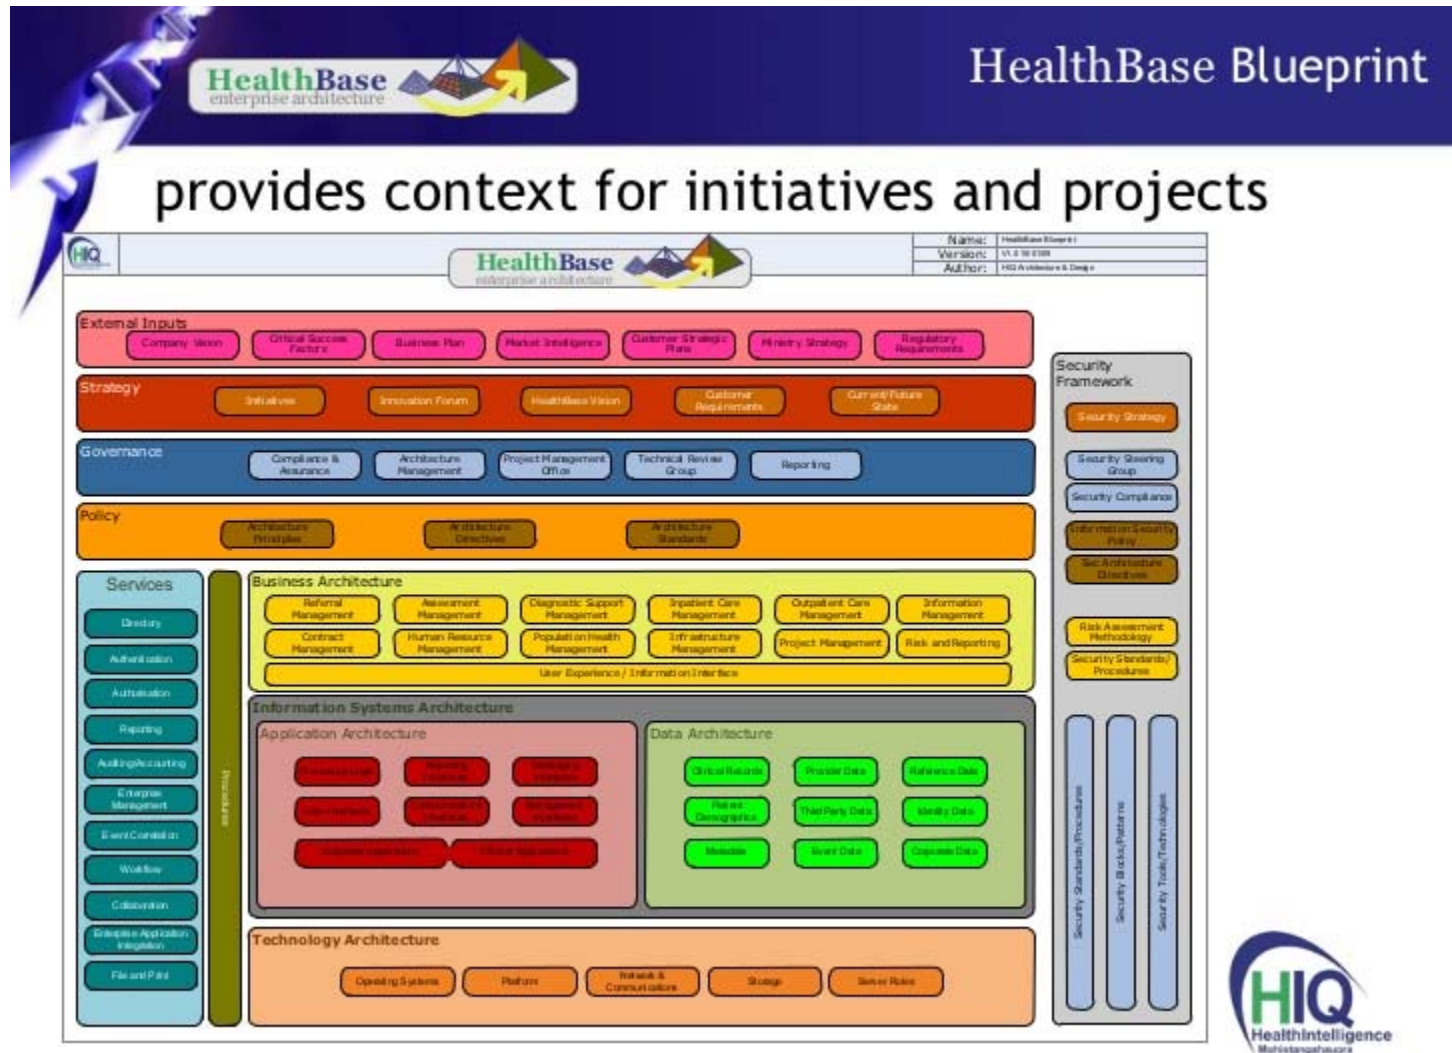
HealthBase enterprise architecture

HealthBase Blueprint

provides context for initiatives and projects

HIQ

HealthBase enterprise architecture

| Name: | HealthBase Blueprint |
|---|---|
| Version: | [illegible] |
| Author: | HIQ Architecture & Design |

External Inputs
Company Vision
Critical Success Factors
Business Plan
Market Intelligence
Customer Strategic Plans
Ministry Strategy
Regulatory Requirements

Strategy
Initiatives
Innovation Forum
HealthBase Vision
Customer Requirements
Current/Future State

Governance
Compliance & Assurance
Architecture Management
Project Management Office
Technical Review Group
Reporting

Policy
Architecture Principles
Architecture Directives
Architecture Standards

Security Framework
Security Strategy
Security Steering Group
Security Compliance
Information Security Policy
Sec Architecture Directives
Risk Assessment Methodology
Security Standards/ Procedures
Security Standards/Procedures
Security Blocks/Patterns
Security Tools/Technologies

Services
Directory
Authentication
Authorisation
Reporting
Auditing/Accounting
Enterprise Management
Event Correlation
Workflow
Collaboration
Enterprise Application Integration
File and Print

Procedures

Business Architecture
Referral Management
Assessment Management
Diagnostic Support Management
Inpatient Care Management
Outpatient Care Management
Information Management
Contract Management
Human Resource Management
Population Health Management
Infrastructure Management
Project Management
Risk and Reporting
User Experience / Information Interface

Information Systems Architecture
Application Architecture
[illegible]
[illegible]
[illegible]
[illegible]
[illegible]
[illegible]
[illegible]
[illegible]

Data Architecture
Clinical Records
Provider Data
Reference Data
Patient Demographics
Third Party Data
Identity Data
Metadata
Event Data
Corporate Data

Technology Architecture
Operating Systems
Platform
Network & Communications
Storage
Server Roles

HIQ HealthIntelligence
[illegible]